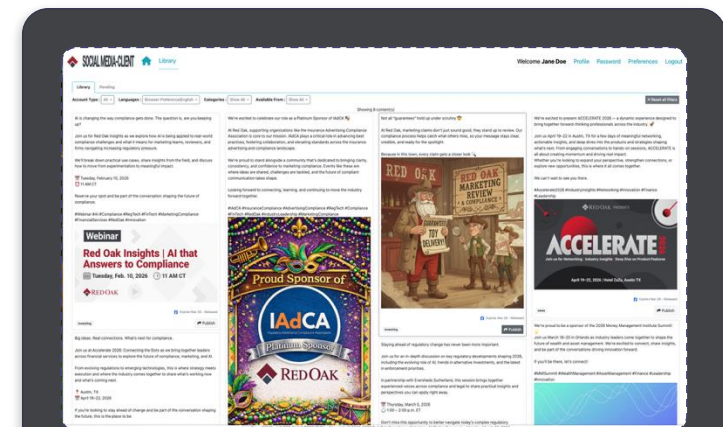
SOCIAL MEDIA CLIENT Library

Welcome Jane Doe Profile Password Preferences Logout

Library Pending

Account Type: All Languages: Browser Preference(English) Categories: Show All Available From: Show All Reset all filters

Showing 8 content(s)

AI is changing the way compliance gets done. The question is, are you keeping up?

Join us for Red Oak Insights as we explore how AI is being applied to real world compliance challenges and what it means for marketing teams, reviewers, and firms navigating increasing regulatory pressure.

We'll break down practical use cases, share insights from the field, and discuss how to move from experimentation to meaningful impact.

Tuesday, February 10, 2026
11 AM CT

Reserve your spot and be part of the conversation shaping the future of compliance.

Webinar

Red Oak Insights | AI that Answers to Compliance

Tuesday, Feb. 10, 2026 11 AM CT

RED OAK

Publish

Big ideas. Real connections. What's next for compliance.

Join us at Accelerate 2026: Connecting the Dots as we bring together leaders across financial services to explore the future of compliance, marketing, and AI.

Austin, TX
April 19–22, 2026

We're excited to celebrate our role as a Platinum Sponsor of IAdCA

At Red Oak, supporting organizations like the Insurance Advertising Compliance Association is core to our mission.

Proud Sponsor of

IAdCA

Platinum Sponsor

RED OAK

Not all "guarantees" hold up under scrutiny

At Red Oak, marketing claims don't just sound good, they stand up to review.

Because in this town, every claim gets a closer look

RED OAK

RED OAK MARKETING REVIEW & COMPLIANCE

TOY DELIVERY!

Publish

Staying ahead of regulatory change has never been more important.

Thursday, March 5, 2026
1:00 – 2:00 p.m. ET

We're excited to present ACCELERATE 2026 — a dynamic experience designed to bring together forward-thinking professionals across the industry

Join us April 19–22 in Austin, TX

ACCELERATE

April 19–22, 2026 · Hotel Zaza, Austin TX

Publish

We're proud to be a sponsor of the 2026 Money Management Institute Summit!